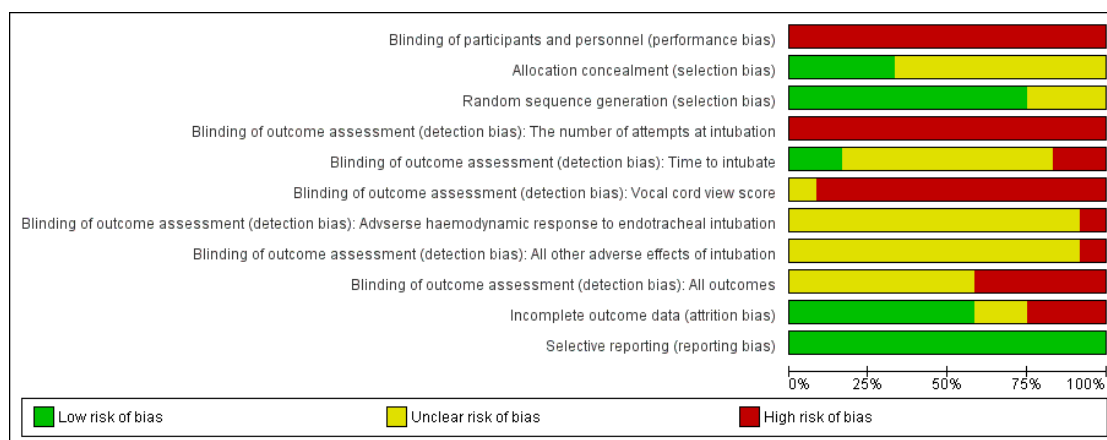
Blinding of participants and personnel (performance bias)
Allocation concealment (selection bias)
Random sequence generation (selection bias)
Blinding of outcome assessment (detection bias): The number of attempts at intubation
Blinding of outcome assessment (detection bias): Time to intubate
Blinding of outcome assessment (detection bias): Vocal cord view score
Blinding of outcome assessment (detection bias): Advserse haemodynamic response to endotracheal intubation
Blinding of outcome assessment (detection bias): All other adverse effects of intubation
Blinding of outcome assessment (detection bias): All outcomes
Incomplete outcome data (attrition bias)
Selective reporting (reporting bias)

0% 25% 50% 75% 100%

Low risk of bias
Unclear risk of bias
High risk of bias